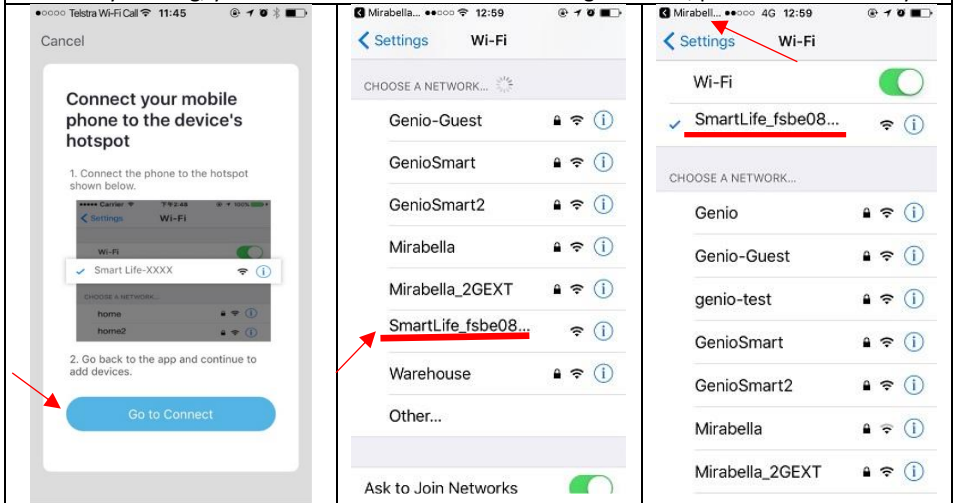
●○○○○ Telstra Wi-Fi Call 11:45

Cancel

Connect your mobile phone to the device's hotspot

1. Connect the phone to the hotspot shown below.

●●●●● Carrier 7:48 100%

Settings Wi-Fi

Wi-Fi

Smart Life-XXXX

CHOOSE A NETWORK...

home

home2

2. Go back to the app and continue to add devices.

Go to Connect

Mirabella... ●●○○○ 12:59

Settings Wi-Fi

CHOOSE A NETWORK...

Genio-Guest

GenioSmart

GenioSmart2

Mirabella

Mirabella_2GEXT

SmartLife_fsbe08...

Warehouse

Other...

Ask to Join Networks

Mirabell... ●●○○○ 4G 12:59

Settings Wi-Fi

Wi-Fi

SmartLife_fsbe08...

CHOOSE A NETWORK...

Genio

Genio-Guest

genio-test

GenioSmart

GenioSmart2

Mirabella

Mirabella_2GEXT